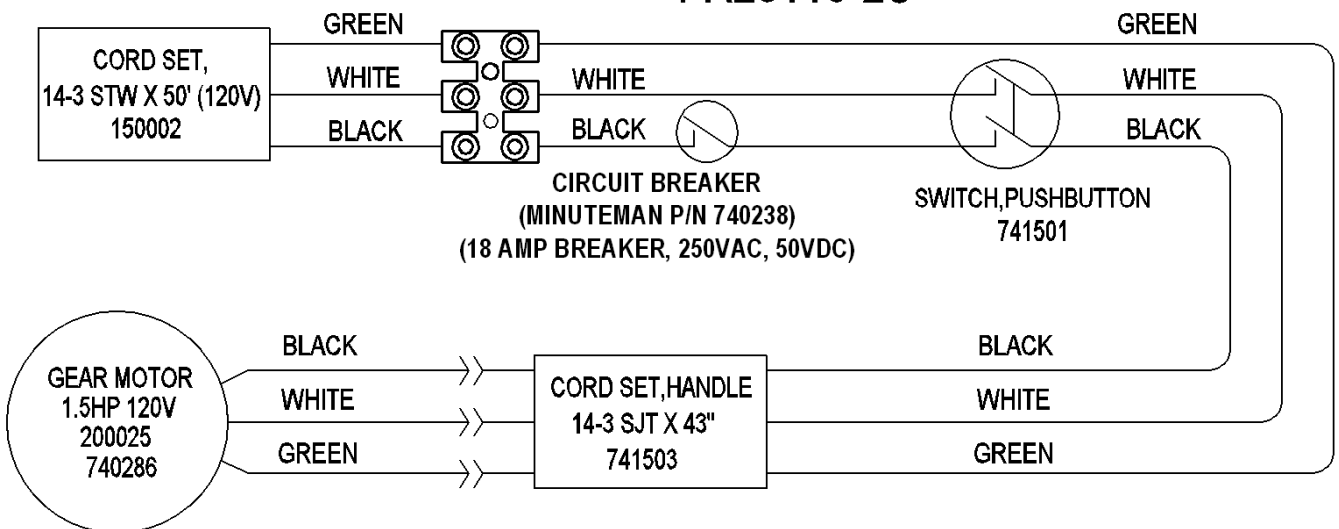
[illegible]

GREEN

GREEN

CORD SET, 14-3 STW X 50' (120V) 150002

WHITE

WHITE

WHITE

BLACK

BLACK

BLACK

CIRCUIT BREAKER (MINUTEMAN P/N 740238) (18 AMP BREAKER, 250VAC, 50VDC)

SWITCH,PUSHBUTTON 741501

BLACK

BLACK

GEAR MOTOR 1.5HP 120V 200025 740286

WHITE

CORD SET,HANDLE 14-3 SJT X 43" 741503

WHITE

GREEN

GREEN